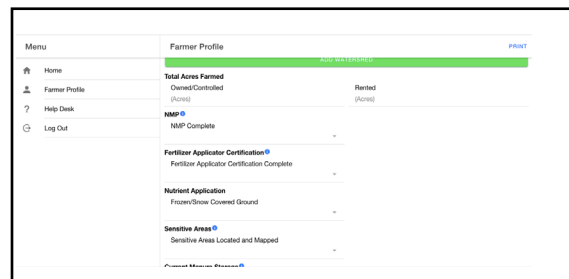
Menu

Home

Farmer Profile

Help Desk

Log Out

Farmer Profile

PRINT

ADD WATERSHED

Total Acres Farmed

Owned/Controlled

(Acres)

Rented

(Acres)

NMP

NMP Complete

Fertilizer Applicator Certification

Fertilizer Applicator Certification Complete

Nutrient Application

Frozen/Snow Covered Ground

Sensitive Areas

Sensitive Areas Located and Mapped

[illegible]